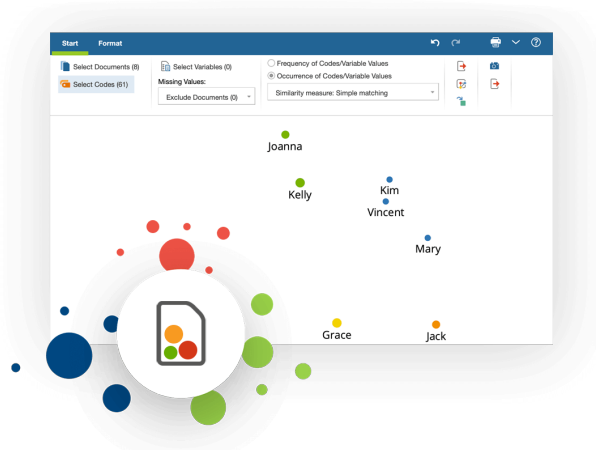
Start Format

Select Documents (8)
Select Codes (61)

Select Variables (0)
Missing Values:
Exclude Documents (0)

Frequency of Codes/Variable Values
Occurrence of Codes/Variable Values
Similarity measure: Simple matching

Joanna
Kelly
Kim
Vincent
Mary
Grace
Jack